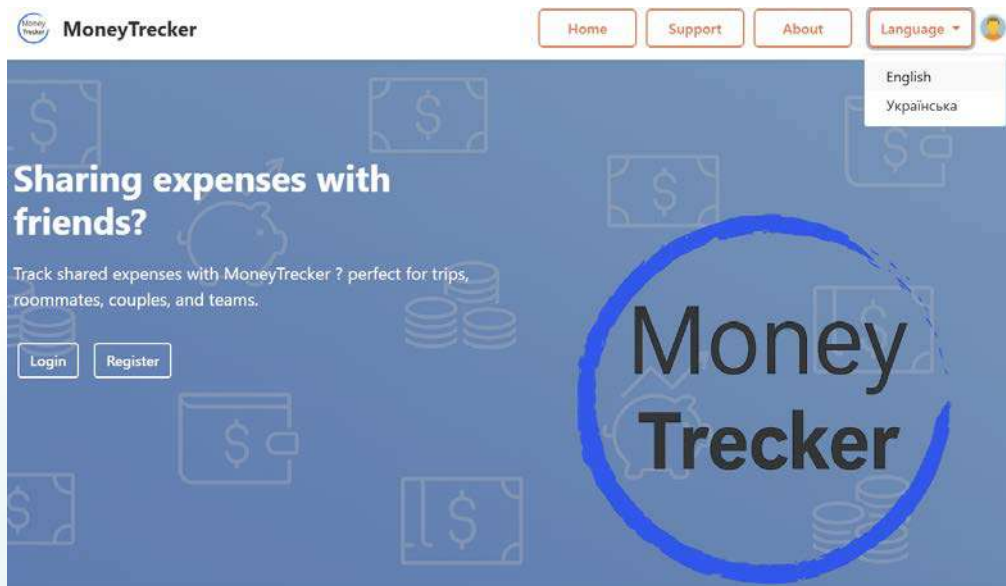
Money Trecker MoneyTrecker

Home Support About Language

English
Українська

Sharing expenses with friends?

Track shared expenses with MoneyTrecker ? perfect for trips, roommates, couples, and teams.

Login Register

Money Trecker